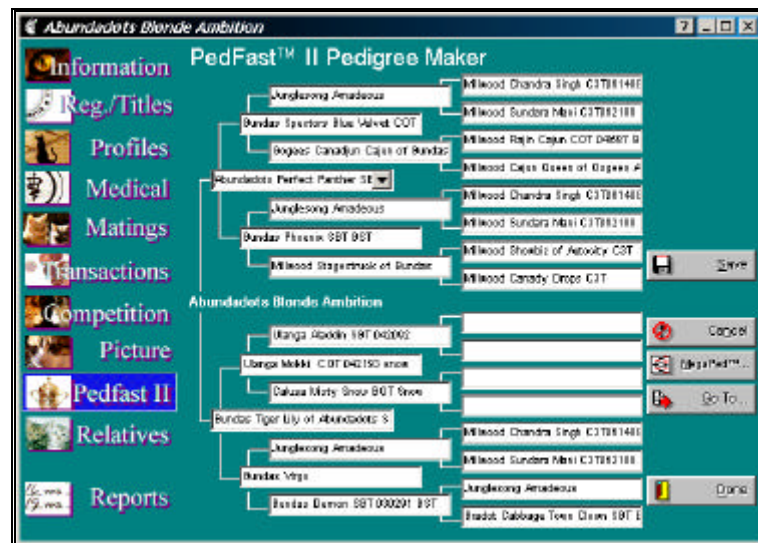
Abundadots Blonde Ambition

PedFast™ II Pedigree Maker

Information
Reg./Titles
Profiles
Medical
Matings
Transactions
Competition
Picture
Pedfast II
Relatives
Reports

Junglesong Amadeous
Bundas Spectors Blue Velvet COT
Gogeas Canadjun Cajun of Bundas
Abundadots Perfect Panther SE
Junglesong Amadeous
Bundas Phoenix SBT BST
Millwood Stagestruck of Bundas

Millwood Chandra Singh C3T081480
Millwood Sundara Mani C3T082100
Millwood Rajin Cajun COT 04697 B
Millwood Cajun Queen of Gogeas A
Millwood Chandra Singh C3T081480
Millwood Sundara Mani C3T082100
Millwood Showbiz of Astosity C3T
Millwood Canady Drops C3T

Abundadots Blonde Ambition

Ulanga Abaddin SBT 042002
Ulanga Mekki COT 042150 snow
Dakasa Misty Snow BGT Snow
Bundas Tiger Lily of Abundadots S
Junglesong Amadeous
Bundas Virgo
Bundas Damon SBT 000291 BST

Millwood Chandra Singh C3T081480
Millwood Sundara Mani C3T082100
Junglesong Amadeous
Bradot Cabbage Town Clown SBT E

Save
Cancel
MegaPed™...
Go To...
Done